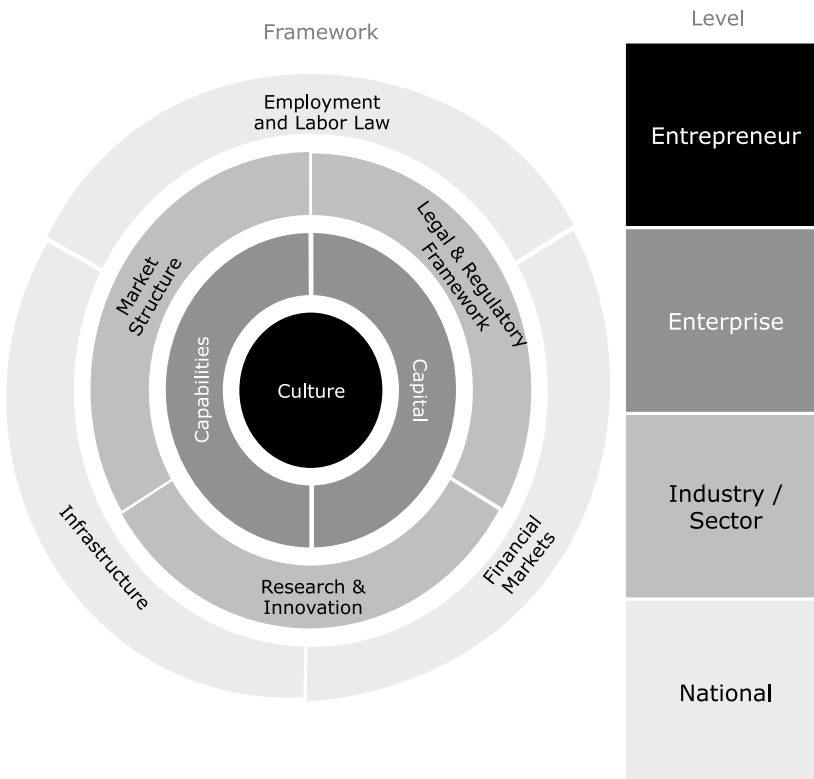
Framework

Employment and Labor Law

Market Structure

Legal & Regulatory Framework

Capabilities

Culture

Capital

Infrastructure

Research & Innovation

Financial Markets

Level

Entrepreneur

Enterprise

Industry / Sector

National